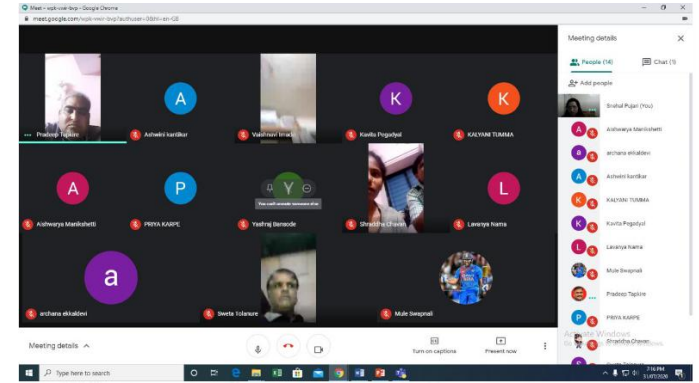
Meet - wpb-vwir-bvp - Google Chrome
meet.google.com/wpb-vwir-bvp?authuser=3&hl=en-GB

Pradeep Tapkire
A
Ashwini kartikar
Vaishnavi Imade
K
Kavita Pegadyal
K
KALYANI TUMMA
A
Aishwarya Manikshetti
P
PRIYA KARPE
Y
You can't unmute someone else
Yashraj Bansode
Shraddha Chavan
L
Lavanya Nama
a
archana ekkaldevi
Sweta Tolanure
Mule Swapnali

Meeting details
People (14)
Chat (1)
Add people
Snehal Pujari (You)
Aishwarya Manikshetti
archana ekkaldevi
Ashwini kartikar
KALYANI TUMMA
Kavita Pegadyal
Lavanya Nama
Mule Swapnali
Pradeep Tapkire
PRIYA KARPE
Shraddha Chavan
Activate Windows

Meeting details
Turn on captions
Present now

Type here to search
7:16 PM
31/07/2020